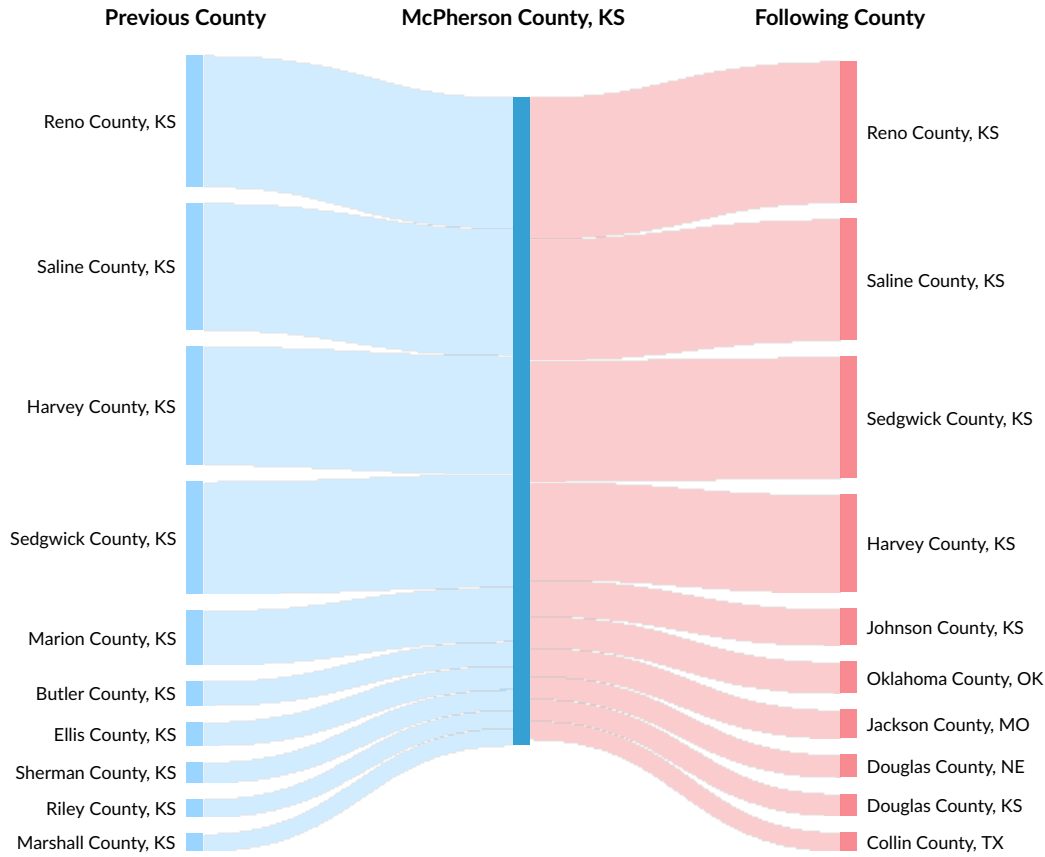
Previous County
McPherson County, KS
Following County

Reno County, KS
Saline County, KS
Harvey County, KS
Sedgwick County, KS
Marion County, KS
Butler County, KS
Ellis County, KS
Sherman County, KS
Riley County, KS
Marshall County, KS

Reno County, KS
Saline County, KS
Sedgwick County, KS
Harvey County, KS
Johnson County, KS
Oklahoma County, OK
Jackson County, MO
Douglas County, NE
Douglas County, KS
Collin County, TX